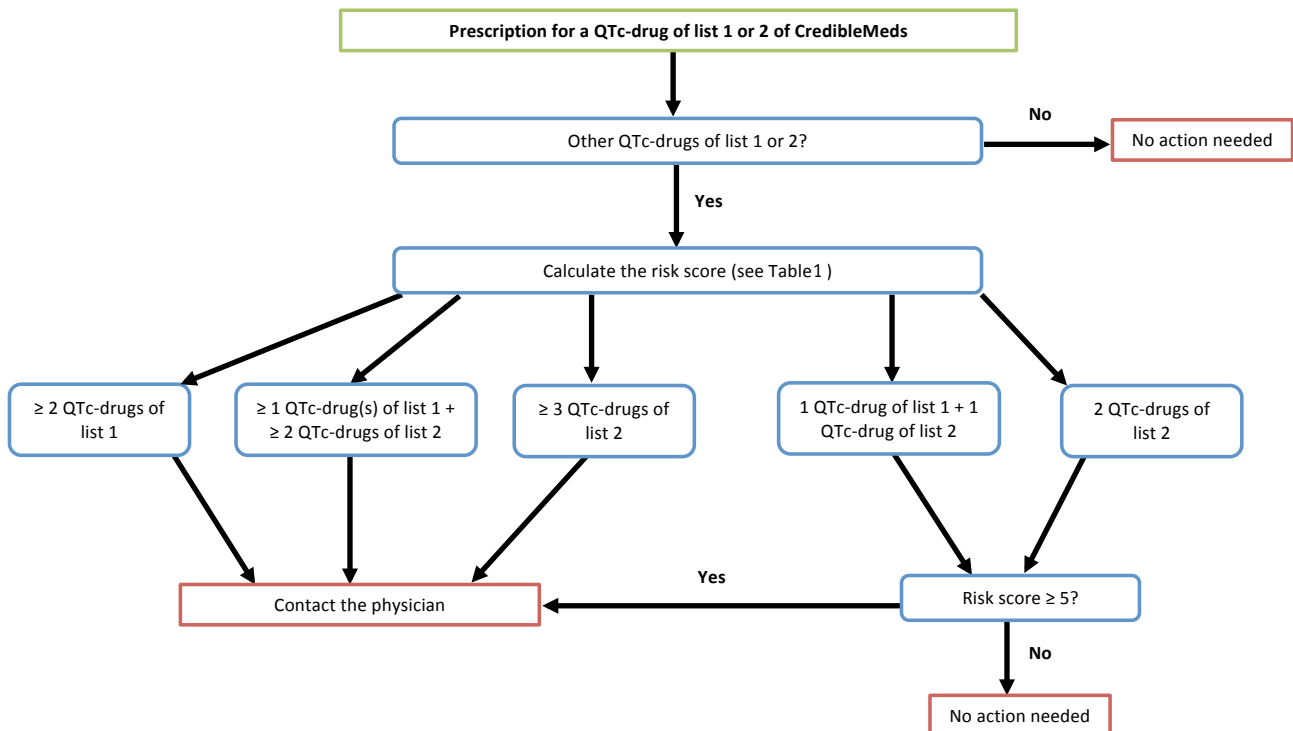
Prescription for a QTc-drug of list 1 or 2 of CredibleMeds

Other QTc-drugs of list 1 or 2?

No

No action needed

Yes

Calculate the risk score (see Table1 )

≥ 2 QTc-drugs of list 1

≥ 1 QTc-drug(s) of list 1 + ≥ 2 QTc-drugs of list 2

≥ 3 QTc-drugs of list 2

1 QTc-drug of list 1 + 1 QTc-drug of list 2

2 QTc-drugs of list 2

Yes

Contact the physician

Risk score ≥ 5?

No

No action needed